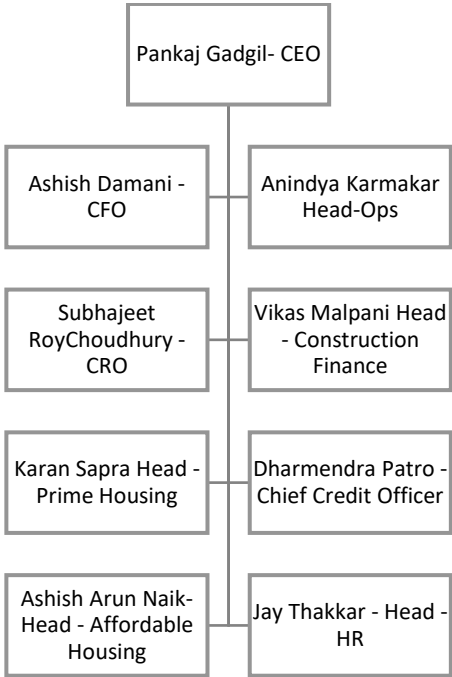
Pankaj Gadgil- CEO

Ashish Damani - CFO

Anindya Karmakar Head-Ops

Subhajeet RoyChoudhury - CRO

Vikas Malpani Head - Construction Finance

Karan Sapra Head - Prime Housing

Dharmendra Patro - Chief Credit Officer

Ashish Arun Naik- Head - Affordable Housing

Jay Thakkar - Head - HR